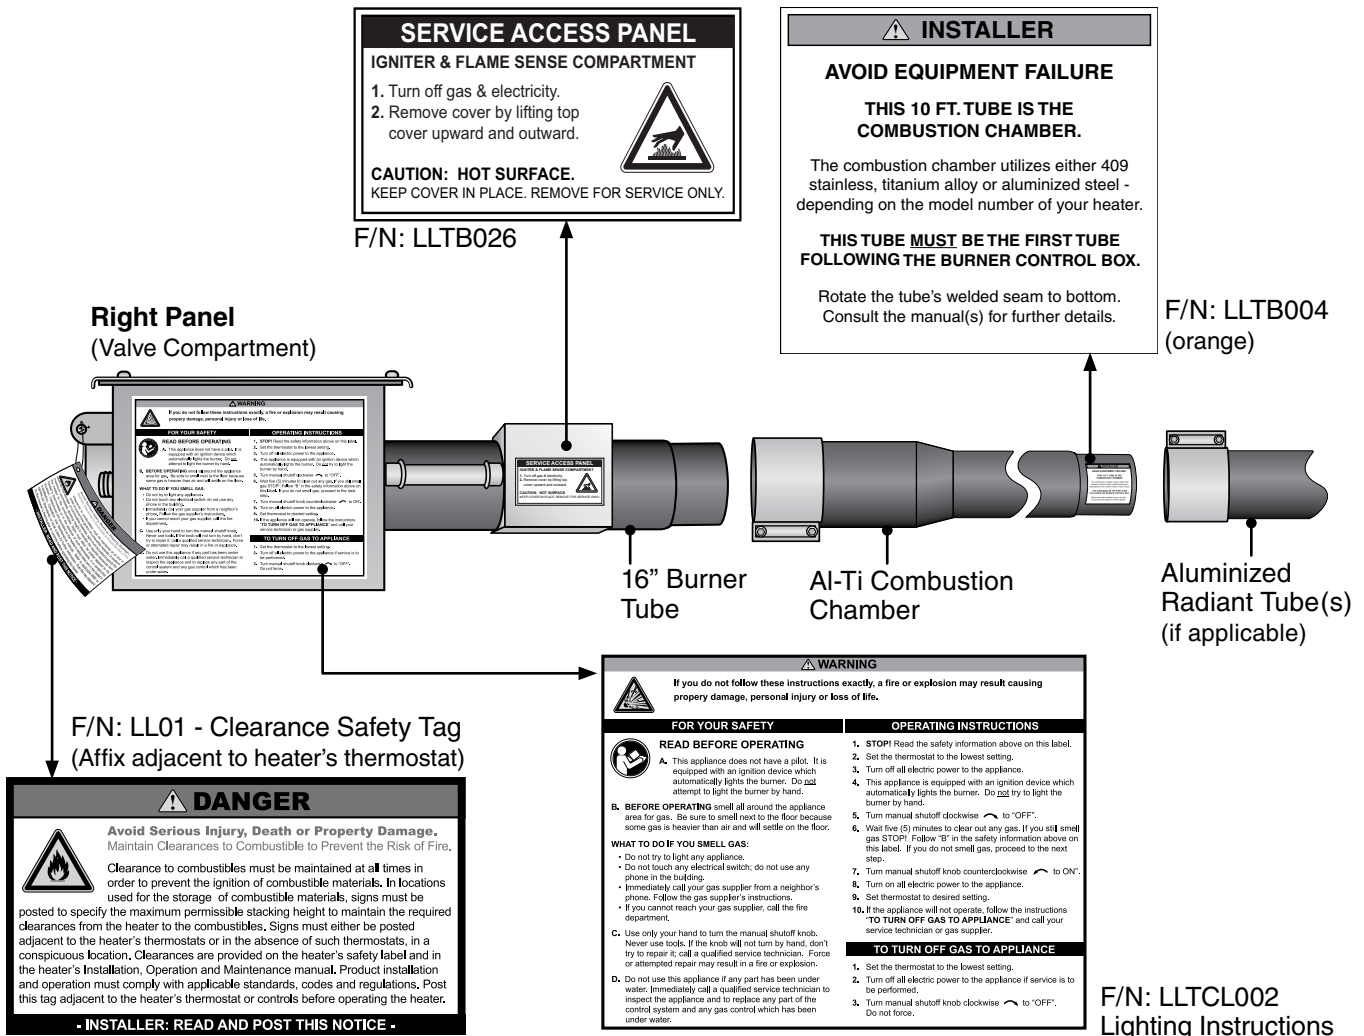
SERVICE ACCESS PANEL
IGNITER & FLAME SENSE COMPARTMENT
1. Turn off gas & electricity.
2. Remove cover by lifting top cover upward and outward.
CAUTION: HOT SURFACE.
KEEP COVER IN PLACE. REMOVE FOR SERVICE ONLY.

F/N: LLTB026

⚠ INSTALLER
AVOID EQUIPMENT FAILURE
THIS 10 FT. TUBE IS THE COMBUSTION CHAMBER.
The combustion chamber utilizes either 409 stainless, titanium alloy or aluminized steel - depending on the model number of your heater.
THIS TUBE MUST BE THE FIRST TUBE FOLLOWING THE BURNER CONTROL BOX.
Rotate the tube's welded seam to bottom. Consult the manual(s) for further details.

F/N: LLTB004 (orange)

Right Panel
(Valve Compartment)

16" Burner Tube

Al-Ti Combustion Chamber

Aluminized Radiant Tube(s) (if applicable)

F/N: LL01 - Clearance Safety Tag
(Affix adjacent to heater's thermostat)

⚠ DANGER
Avoid Serious Injury, Death or Property Damage.
Maintain Clearances to Combustible to Prevent the Risk of Fire.
Clearance to combustibles must be maintained at all times in order to prevent the ignition of combustible materials. In locations used for the storage of combustible materials, signs must be posted to specify the maximum permissible stacking height to maintain the required clearances from the heater to the combustibles. Signs must either be posted adjacent to the heater's thermostats or in the absence of such thermostats, in a conspicuous location. Clearances are provided on the heater's safety label and in the heater's Installation, Operation and Maintenance manual. Product installation and operation must comply with applicable standards, codes and regulations. Post this tag adjacent to the heater's thermostat or controls before operating the heater.
- INSTALLER: READ AND POST THIS NOTICE -

⚠ WARNING
If you do not follow these instructions exactly, a fire or explosion may result causing propery damage, personal injury or loss of life.

FOR YOUR SAFETY
READ BEFORE OPERATING
A. This appliance does not have a pilot. It is equipped with an ignition device which automatically lights the burner. Do not attempt to light the burner by hand.
B. BEFORE OPERATING smell all around the appliance area for gas. Be sure to smell next to the floor because some gas is heavier than air and will settle on the floor.
WHAT TO DO IF YOU SMELL GAS:
• Do not try to light any appliance.
• Do not touch any electrical switch; do not use any phone in the building.
• Immediately call your gas supplier from a neighbor's phone. Follow the gas supplier's instructions.
• If you cannot reach your gas supplier, call the fire department.
C. Use only your hand to turn the manual shutoff knob. Never use tools. If the knob will not turn by hand, don't try to repair it; call a qualified service technician. Force or attempted repair may result in a fire or explosion.
D. Do not use this appliance if any part has been under water. Immediately call a qualified service technician to inspect the appliance and to replace any part of the control system and any gas control which has been under water.

OPERATING INSTRUCTIONS
1. STOP! Read the safety information above on this label.
2. Set the thermostat to the lowest setting.
3. Turn off all electric power to the appliance.
4. This appliance is equipped with an ignition device which automatically lights the burner. Do not try to light the burner by hand.
5. Turn manual shutoff clockwise to "OFF".
6. Wait five (5) minutes to clear out any gas. If you still smell gas STOP! Follow "B" in the safety information above on this label. If you do not smell gas, proceed to the next step.
7. Turn manual shutoff knob counterclockwise to ON".
8. Turn on all electric power to the appliance.
9. Set thermostat to desired setting.
10. If the appliance will not operate, follow the instructions "TO TURN OFF GAS TO APPLIANCE" and call your service technician or gas supplier.

TO TURN OFF GAS TO APPLIANCE
1. Set the thermostat to the lowest setting.
2. Turn off all electric power to the appliance if service is to be performed.
3. Turn manual shutoff knob clockwise to "OFF". Do not force.

F/N: LLTCL002
Lighting Instructions